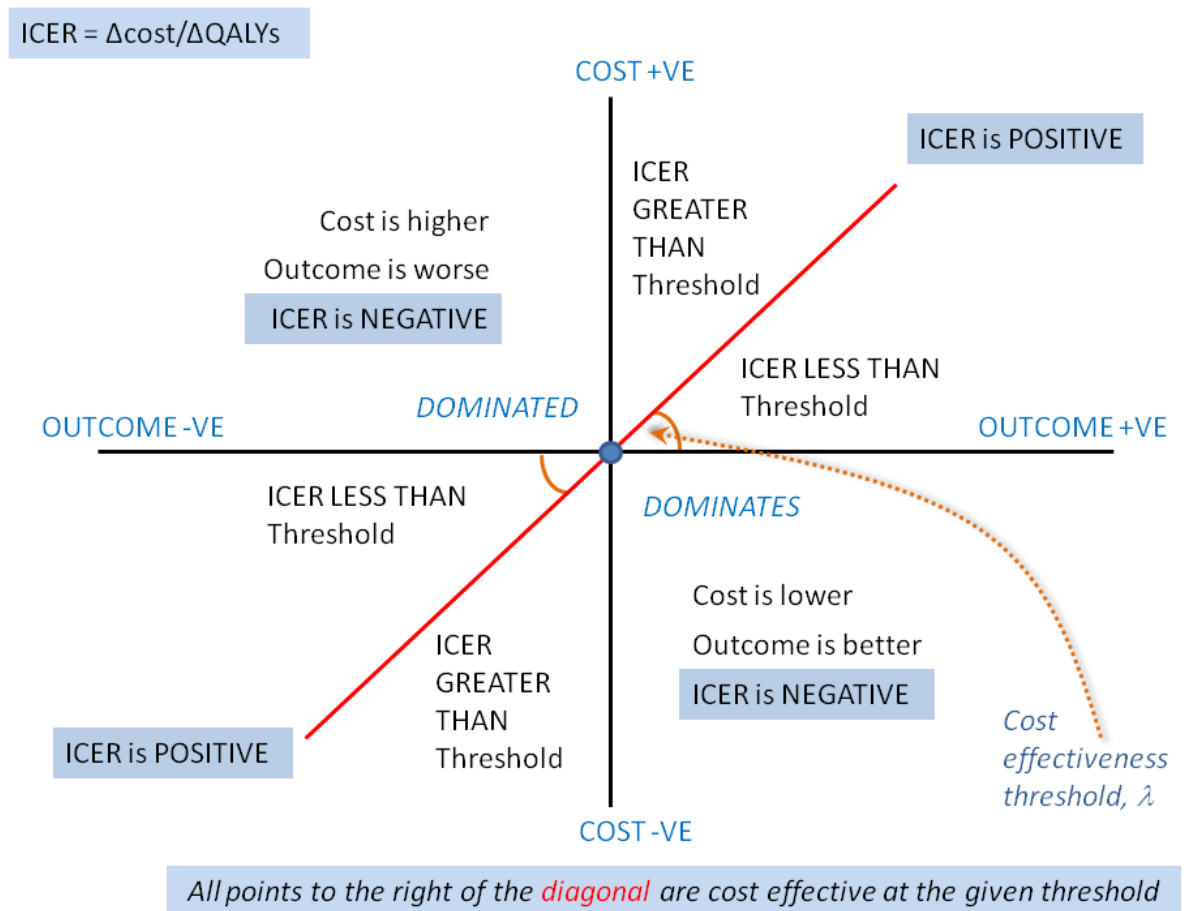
ICER = Δcost/ΔQALYs

COST +VE

ICER is POSITIVE

ICER GREATER THAN Threshold

Cost is higher

Outcome is worse

ICER is NEGATIVE

ICER LESS THAN Threshold

DOMINATED

OUTCOME -VE

OUTCOME +VE

ICER LESS THAN Threshold

DOMINATES

Cost is lower

Outcome is better

ICER is NEGATIVE

ICER GREATER THAN Threshold

ICER is POSITIVE

Cost effectiveness threshold, $\lambda$

COST -VE

All points to the right of the diagonal are cost effective at the given threshold